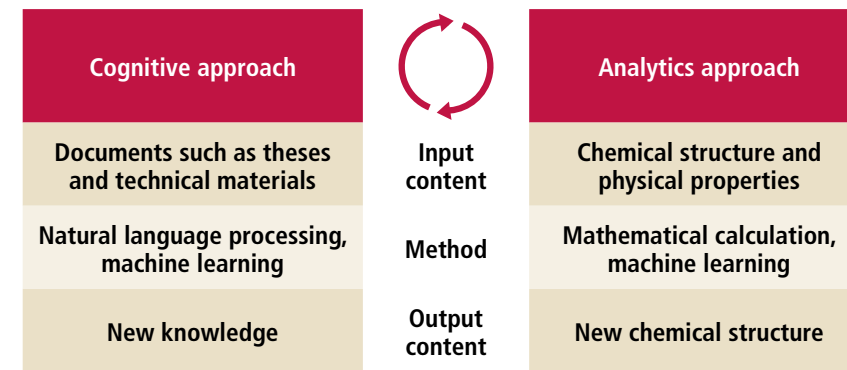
| Cognitive approach | | Analytics approach |
|---|---|---|
| Documents such as theses and technical materials | Input content | Chemical structure and physical properties |
| Natural language processing, machine learning | Method | Mathematical calculation, machine learning |
| New knowledge | Output content | New chemical structure |